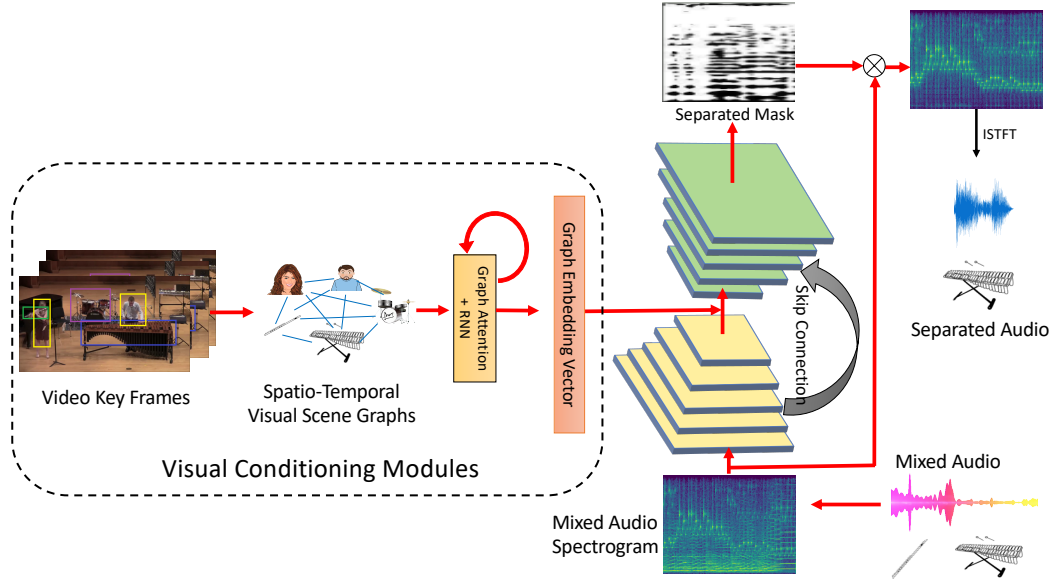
Separated Mask

ISTFT

Separated Audio

Skip Connection

Graph Embedding Vector

Graph Attention + RNN

Video Key Frames

Spatio-Temporal Visual Scene Graphs

Visual Conditioning Modules

Mixed Audio

Mixed Audio Spectrogram